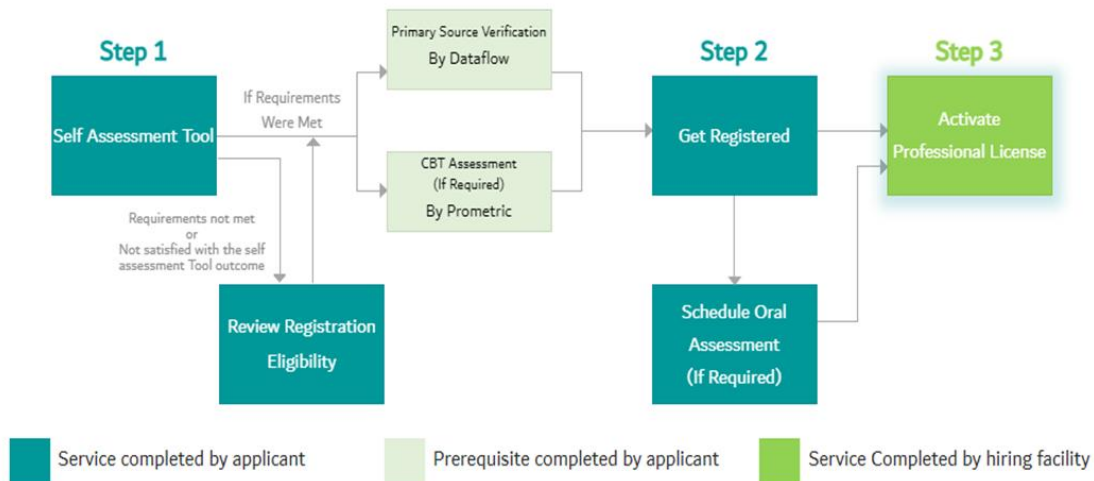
Step 1

Self Assessment Tool

If Requirements Were Met

Requirements not met or Not satisfied with the self assessment Tool outcome

Review Registration Eligibility

Primary Source Verification By Dataflow

CBT Assessment (If Required) By Prometric

Step 2

Get Registered

Schedule Oral Assessment (If Required)

Step 3

Activate Professional License

Service completed by applicant

Prerequisite completed by applicant

Service Completed by hiring facility